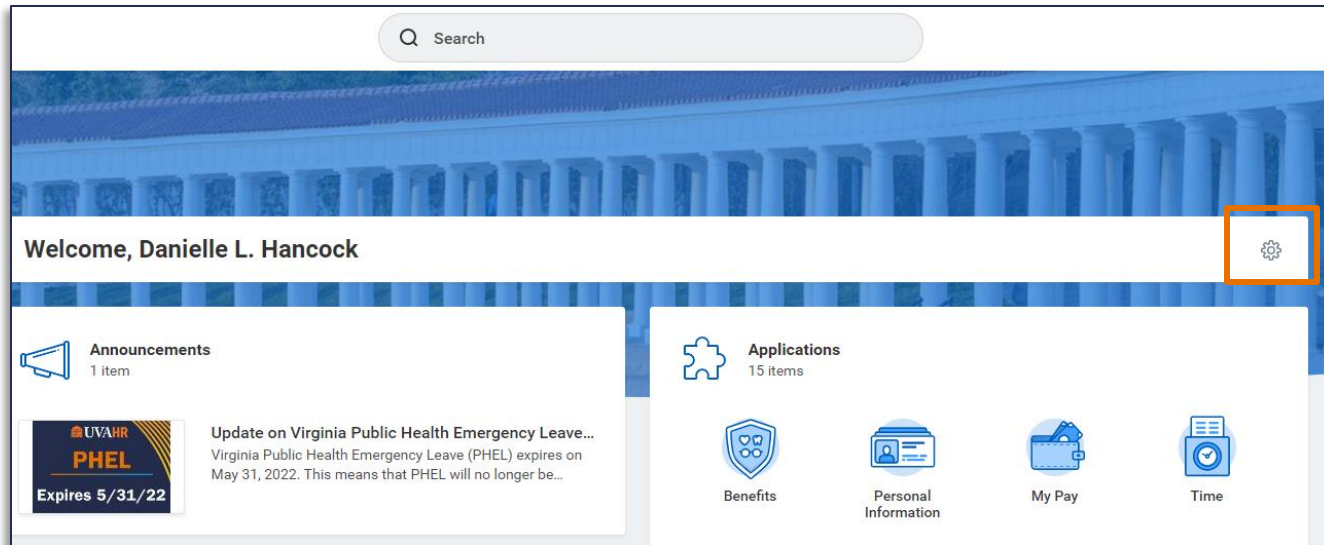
Search

Welcome, Danielle L. Hancock

Announcements
1 item

UVAHR
PHEL
Expires 5/31/22

Update on Virginia Public Health Emergency Leave...
Virginia Public Health Emergency Leave (PHEL) expires on May 31, 2022. This means that PHEL will no longer be...

Applications
15 items

Benefits

Personal Information

My Pay

Time